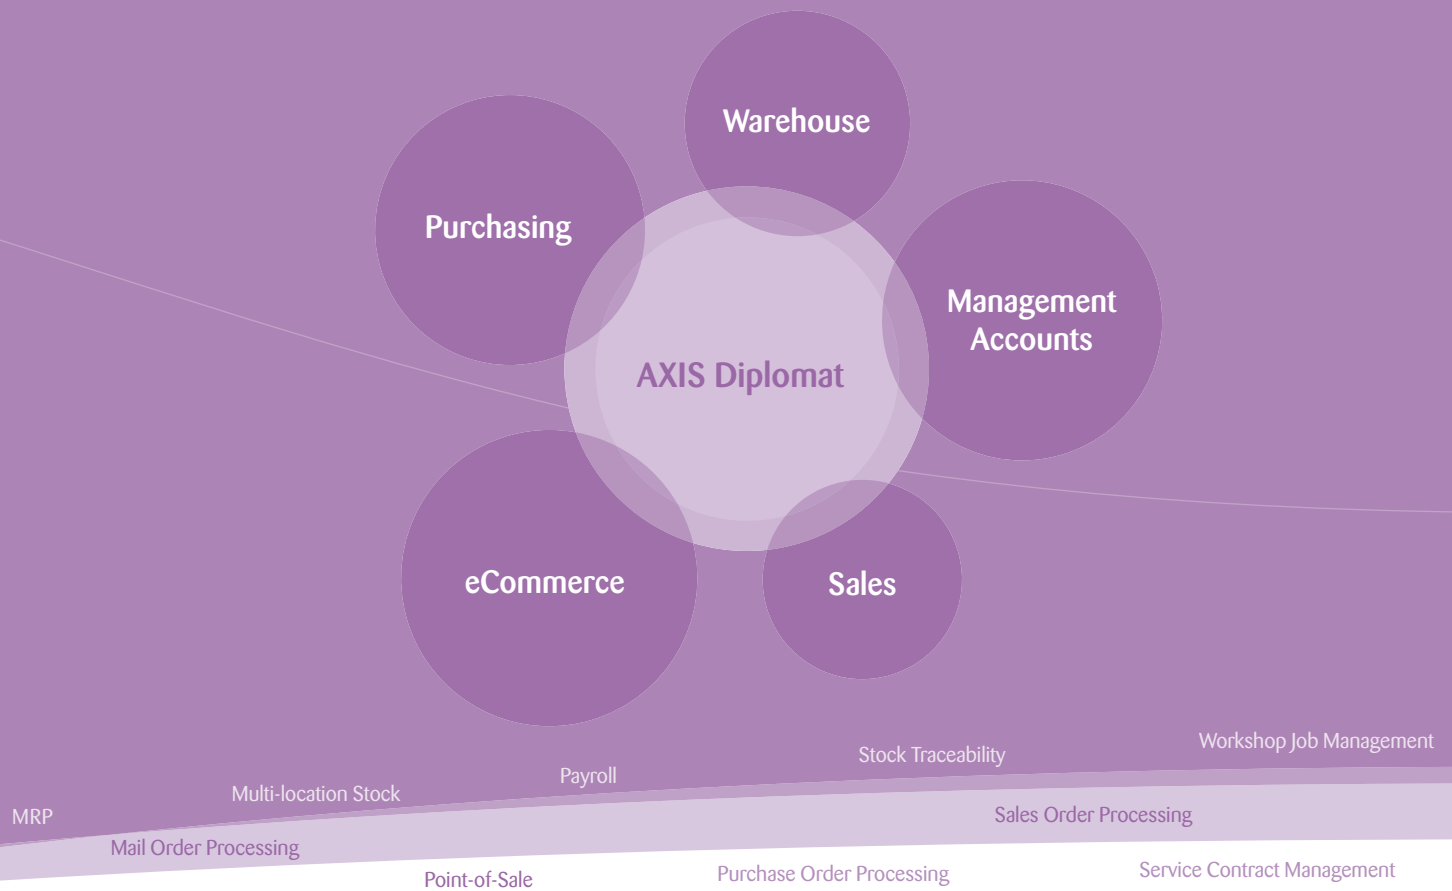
Warehouse

Purchasing

Management Accounts

AXIS Diplomat

eCommerce

Sales

Workshop Job Management

Stock Traceability

Payroll

Multi-location Stock

MRP

Sales Order Processing

Mail Order Processing

Point-of-Sale

Purchase Order Processing

Service Contract Management